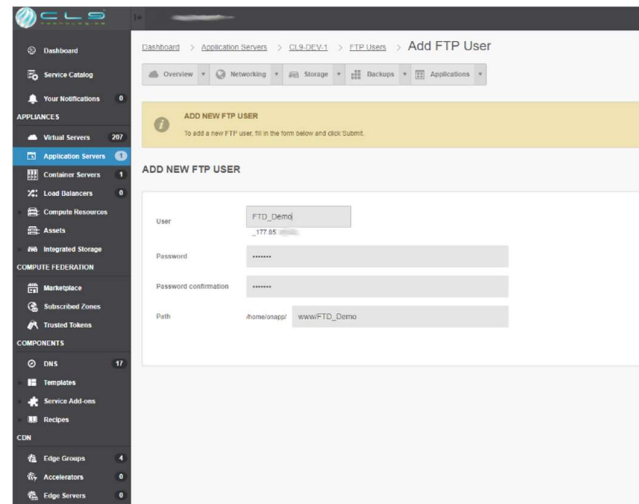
CLS

Dashboard
Service Catalog
Your Notifications 0
APPLIANCES
Virtual Servers 207
Application Servers 1
Container Servers 1
Load Balancers 0
Compute Resources
Assets
Integrated Storage
COMPUTE FEDERATION
Marketplace
Subscribed Zones
Trusted Tokens
COMPONENTS
DNS 17
Templates
Service Add-ons
Recipes
CDN
Edge Groups 4
Accelerators 0
Edge Servers 0

Dashboard > Application Servers > CL9-DEV-1 > FTP Users > Add FTP User

Overview Networking Storage Backups Applications

ADD NEW FTP USER
To add a new FTP user, fill in the form below and click Submit.

ADD NEW FTP USER

User FTD_Demo
_177.85 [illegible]

Password •••••••

Password confirmation •••••••

Path /home/onapp/ www/FTD_Demo